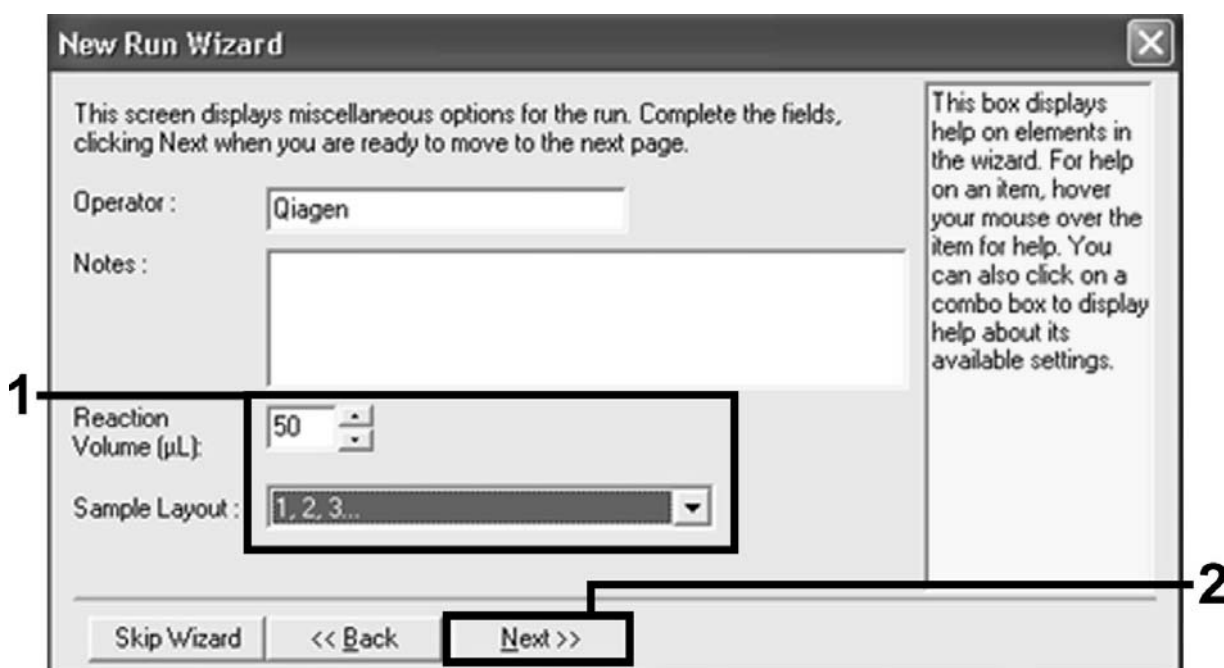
New Run Wizard

This screen displays miscellaneous options for the run. Complete the fields, clicking Next when you are ready to move to the next page.

Operator : Qiagen

Notes :

This box displays help on elements in the wizard. For help on an item, hover your mouse over the item for help. You can also click on a combo box to display help about its available settings.

1

Reaction Volume (µL): 50

Sample Layout : 1, 2, 3...

2

Skip Wizard

<< Back

Next >>